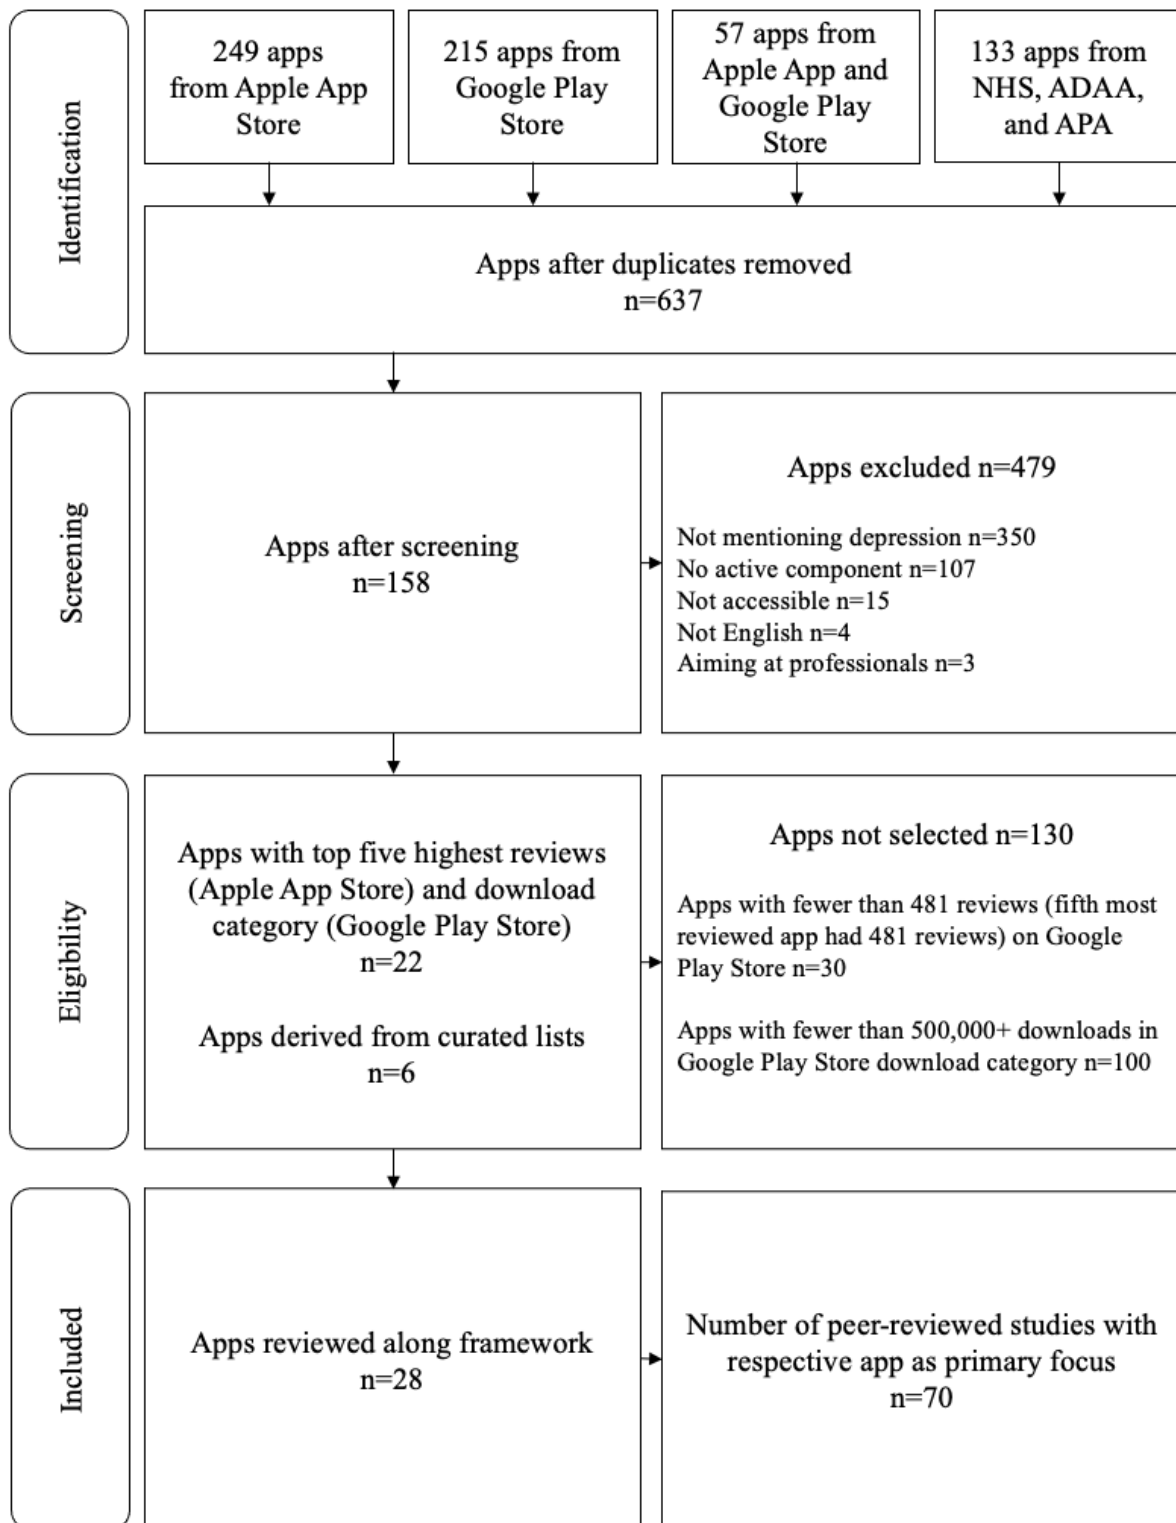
Identification

249 apps from Apple App Store

215 apps from Google Play Store

57 apps from Apple App and Google Play Store

133 apps from NHS, ADAA, and APA

Apps after duplicates removed n=637

Screening

Apps after screening n=158

Apps excluded n=479

Not mentioning depression n=350
No active component n=107
Not accessible n=15
Not English n=4
Aiming at professionals n=3

Eligibility

Apps with top five highest reviews (Apple App Store) and download category (Google Play Store) n=22

Apps derived from curated lists n=6

Apps not selected n=130

Apps with fewer than 481 reviews (fifth most reviewed app had 481 reviews) on Google Play Store n=30

Apps with fewer than 500,000+ downloads in Google Play Store download category n=100

Included

Apps reviewed along framework n=28

Number of peer-reviewed studies with respective app as primary focus n=70